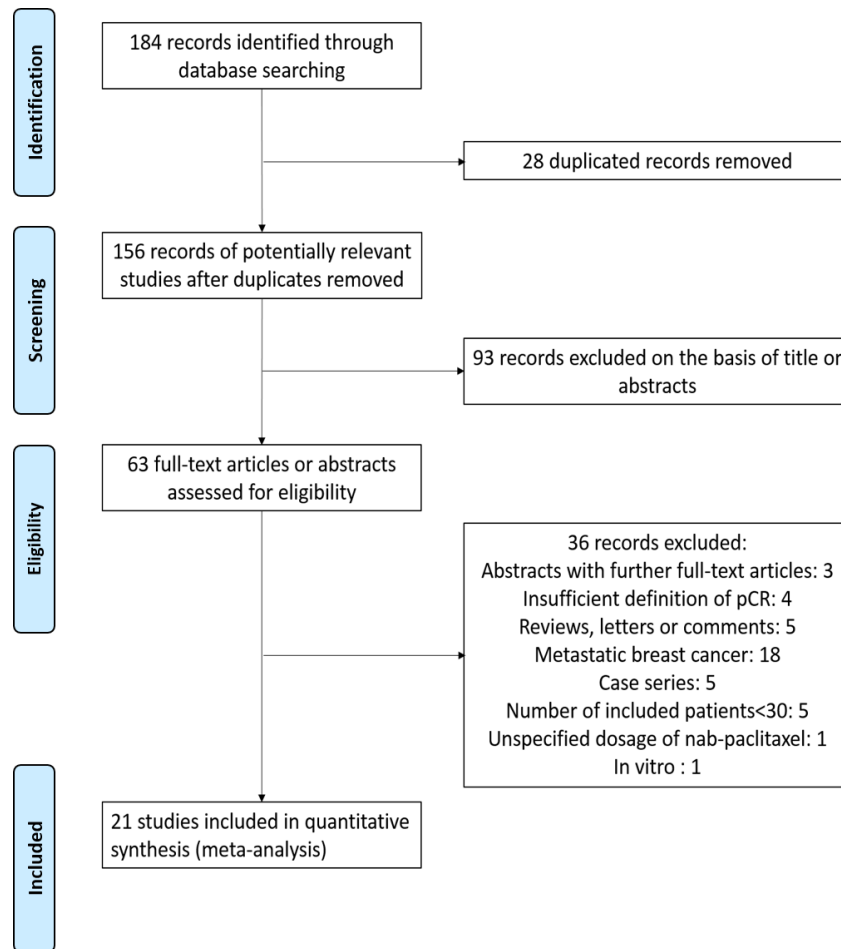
Identification

184 records identified through database searching

28 duplicated records removed

Screening

156 records of potentially relevant studies after duplicates removed

93 records excluded on the basis of title or abstracts

Eligibility

63 full-text articles or abstracts assessed for eligibility

36 records excluded:
Abstracts with further full-text articles: 3
Insufficient definition of pCR: 4
Reviews, letters or comments: 5
Metastatic breast cancer: 18
Case series: 5
Number of included patients<30: 5
Unspecified dosage of nab-paclitaxel: 1
In vitro : 1

Included

21 studies included in quantitative synthesis (meta-analysis)